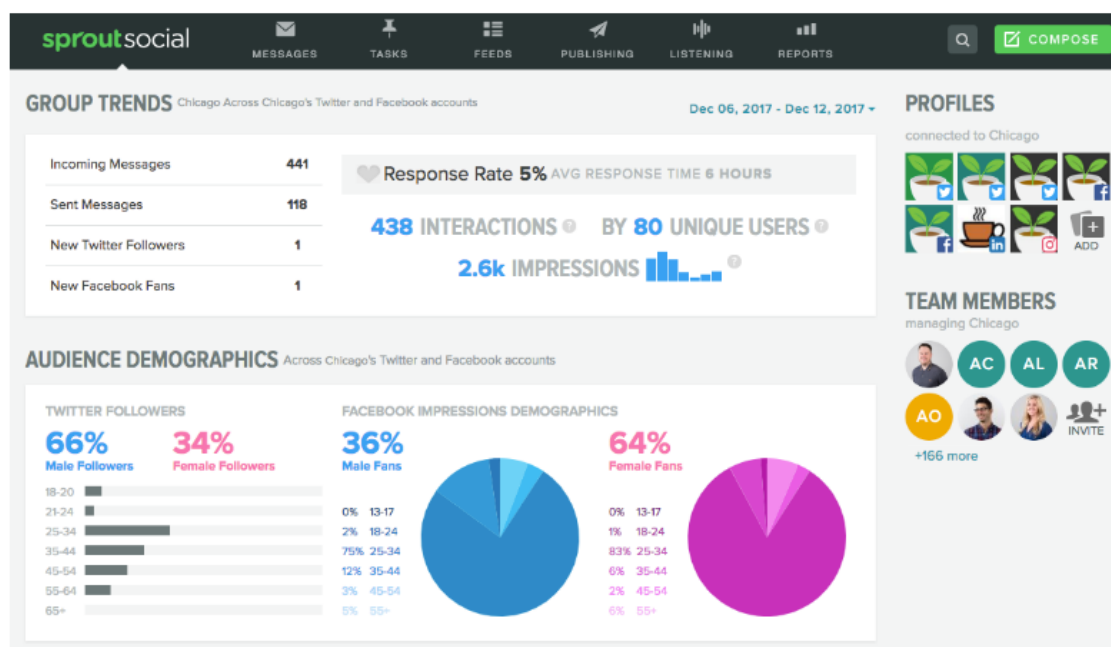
sproutsocial MESSAGES TASKS FEEDS PUBLISHING LISTENING REPORTS COMPOSE

GROUP TRENDS Chicago Across Chicago's Twitter and Facebook accounts

Dec 06, 2017 - Dec 12, 2017

| Incoming Messages | 441 |
|---|---|
| Sent Messages | 118 |
| New Twitter Followers | 1 |
| New Facebook Fans | 1 |

Response Rate 5% AVG RESPONSE TIME 6 HOURS

438 INTERACTIONS BY 80 UNIQUE USERS

2.6k IMPRESSIONS

PROFILES
connected to Chicago

ADD

TEAM MEMBERS
managing Chicago

AC AL AR AO

INVITE

+166 more

AUDIENCE DEMOGRAPHICS Across Chicago's Twitter and Facebook accounts

TWITTER FOLLOWERS
66% Male Followers
34% Female Followers

18-20
21-24
25-34
35-44
45-54
55-64
65+

FACEBOOK IMPRESSIONS DEMOGRAPHICS
36% Male Fans

0% 13-17
2% 18-24
75% 25-34
12% 35-44
3% 45-54
5% 55+

64% Female Fans

0% 13-17
1% 18-24
83% 25-34
6% 35-44
2% 45-54
6% 55+